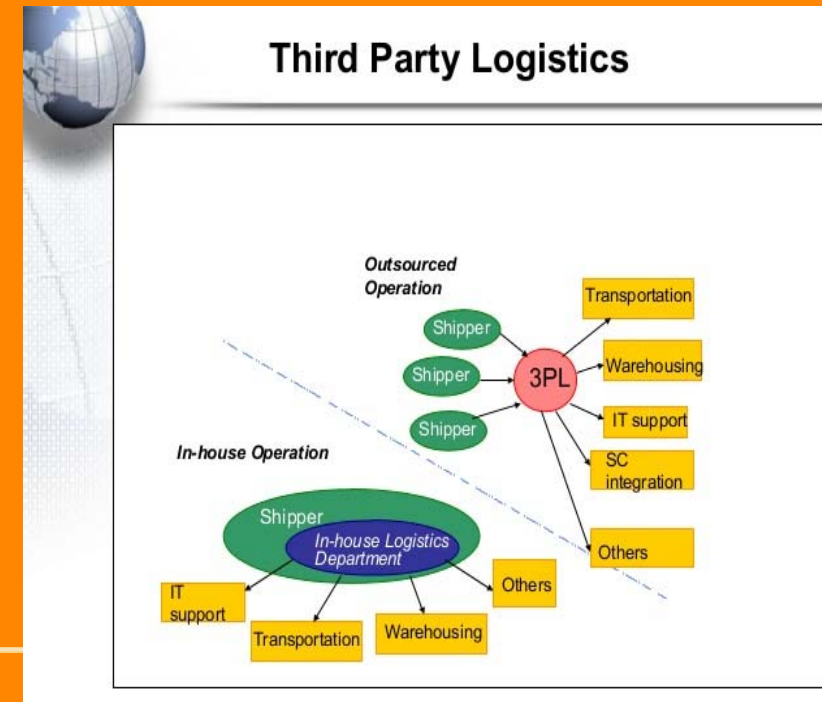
Third Party Logistics

Outsourced Operation

Shipper

Shipper

Shipper

3PL

Transportation

Warehousing

IT support

SC integration

Others

In-house Operation

Shipper

In-house Logistics Department

IT support

Transportation

Warehousing

Others